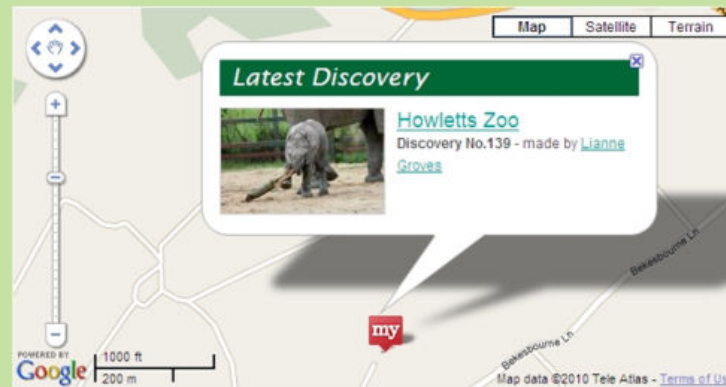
Map | Satellite | Terrain

+

–

Latest Discovery

Howletts Zoo

Discovery No.139 - made by Lianne Groves

Bekesbourne Ln

Bekesbourne Ln

my

POWERED BY Google

1000 ft

200 m

Map data ©2010 Tele Atlas - Terms of Us